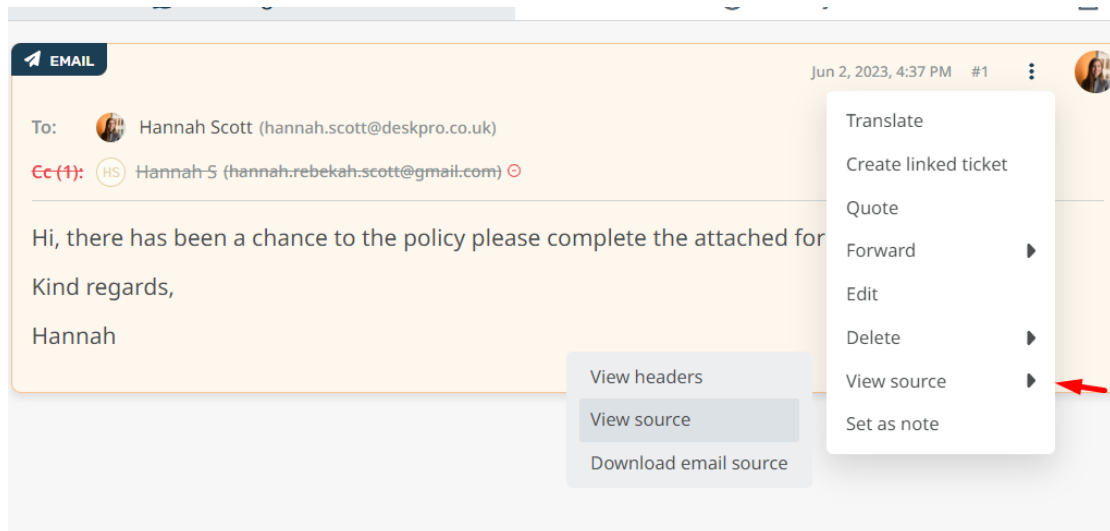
EMAIL

Jun 2, 2023, 4:37 PM #1

To: Hannah Scott (hannah.scott@deskpro.co.uk)

~~Cc (1):~~ HS ~~Hannah S (hannah.rebekah.scott@gmail.com)~~

Hi, there has been a chance to the policy please complete the attached for

Kind regards,

Hannah

Translate
Create linked ticket
Quote
Forward
Edit
Delete
View source
Set as note

View headers
View source
Download email source